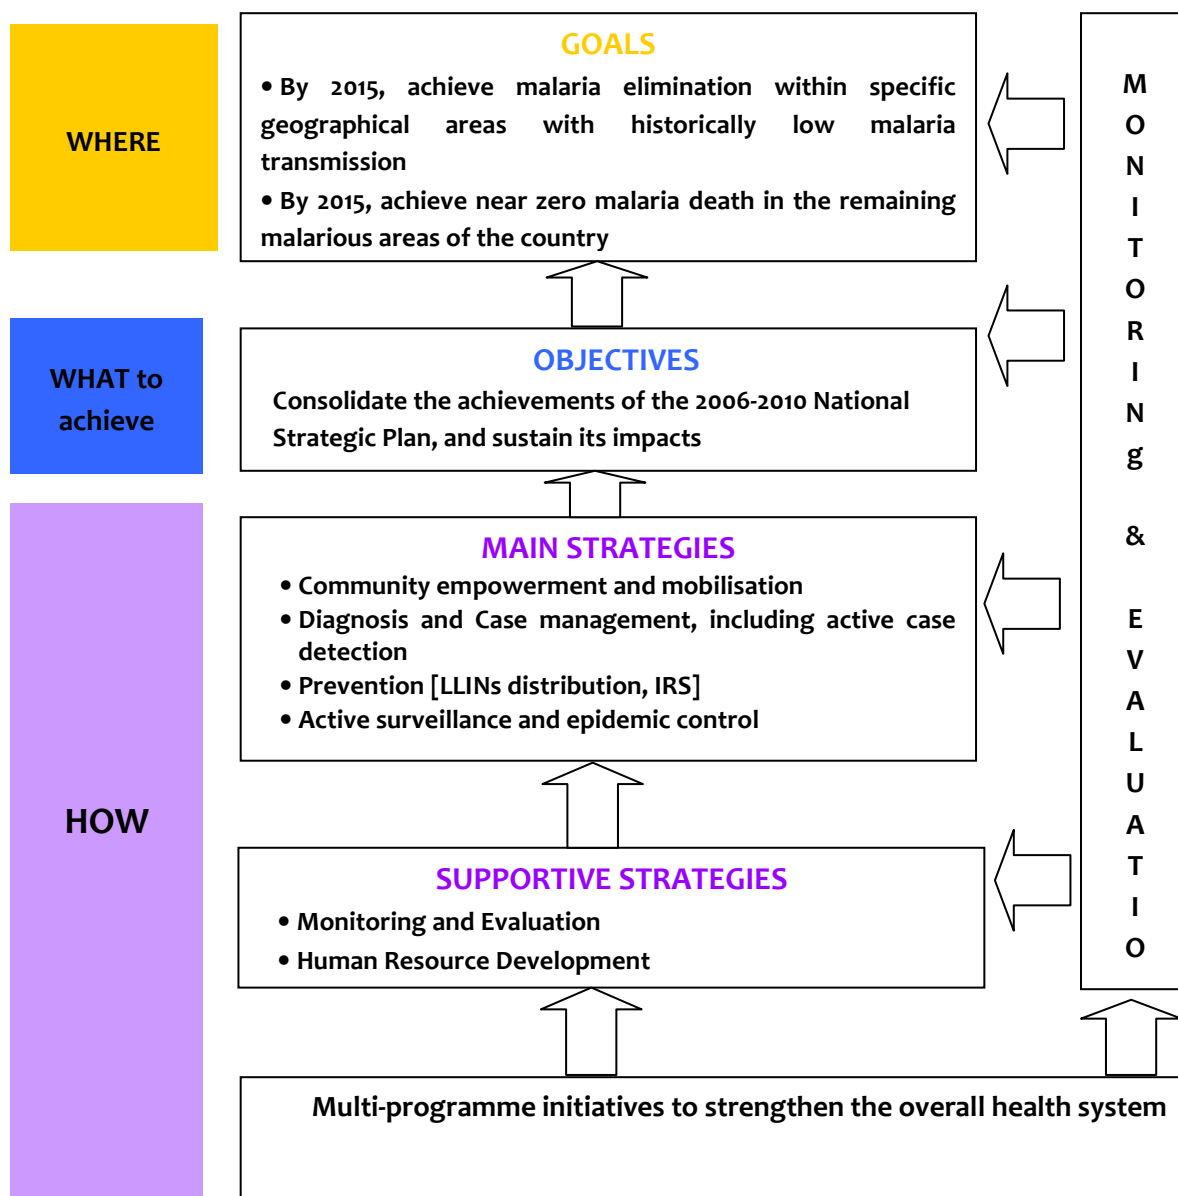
WHERE

GOALS

• By 2015, achieve malaria elimination within specific geographical areas with historically low malaria transmission

• By 2015, achieve near zero malaria death in the remaining malarious areas of the country

WHAT to achieve

OBJECTIVES

Consolidate the achievements of the 2006-2010 National Strategic Plan, and sustain its impacts

HOW

MAIN STRATEGIES

• Community empowerment and mobilisation
• Diagnosis and Case management, including active case detection
• Prevention [LLINs distribution, IRS]
• Active surveillance and epidemic control

SUPPORTIVE STRATEGIES

• Monitoring and Evaluation
• Human Resource Development

M O N I T O R I N g & E V A L U A T I O

Multi-programme initiatives to strengthen the overall health system